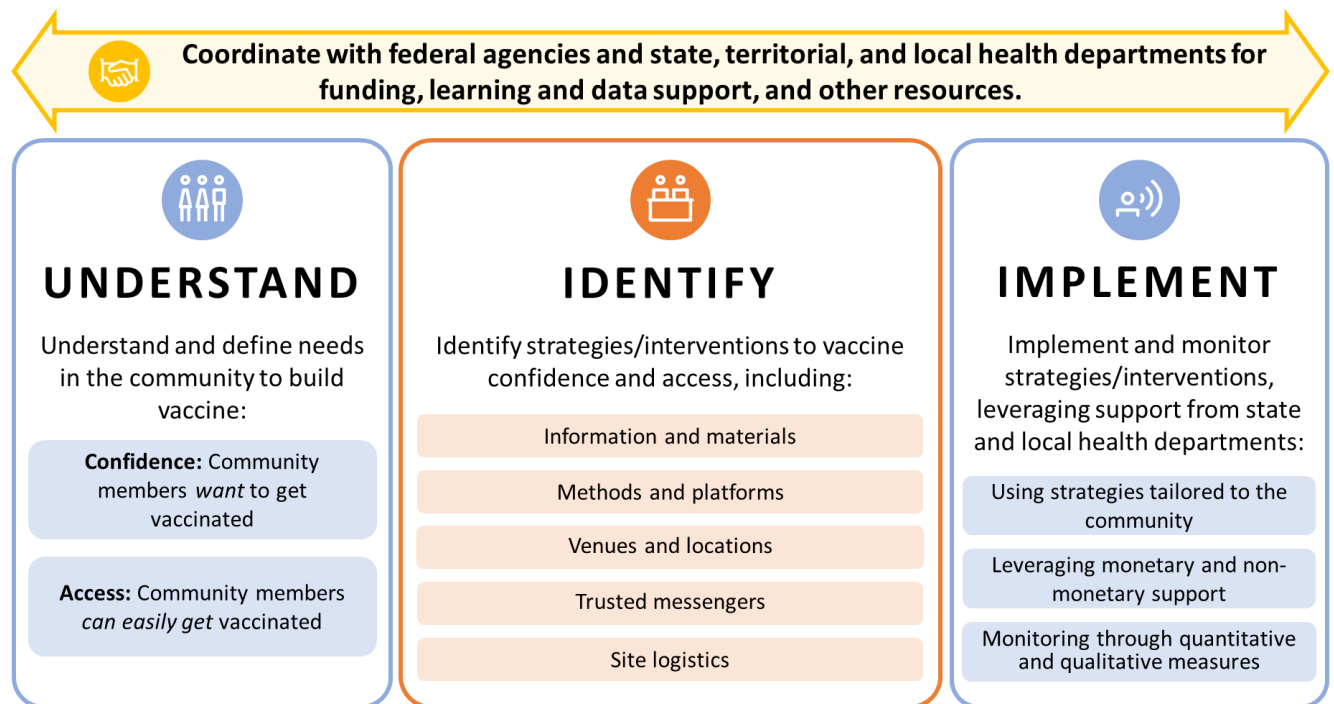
Coordinate with federal agencies and state, territorial, and local health departments for funding, learning and data support, and other resources.

UNDERSTAND

Understand and define needs in the community to build vaccine:

**Confidence:** Community members *want* to get vaccinated

**Access:** Community members *can easily get* vaccinated

IDENTIFY

Identify strategies/interventions to vaccine confidence and access, including:

Information and materials

Methods and platforms

Venues and locations

Trusted messengers

Site logistics

IMPLEMENT

Implement and monitor strategies/interventions, leveraging support from state and local health departments:

Using strategies tailored to the community

Leveraging monetary and non-monetary support

Monitoring through quantitative and qualitative measures